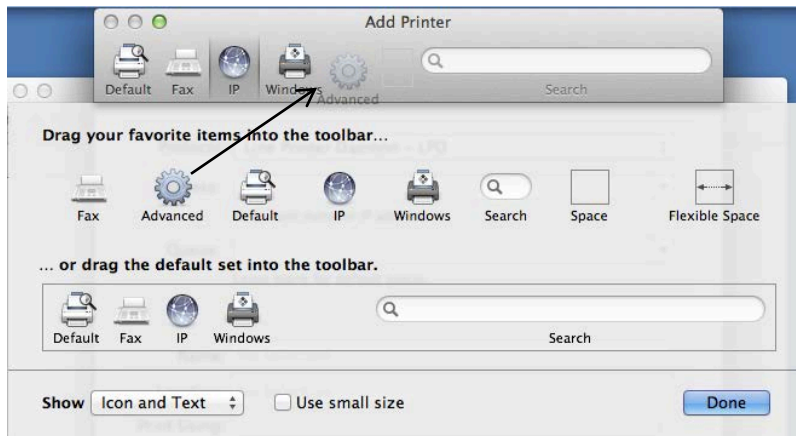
Add Printer

Default Fax IP Windows Advanced

Search

Drag your favorite items into the toolbar...

Fax Advanced Default IP Windows Search Space Flexible Space

... or drag the default set into the toolbar.

Default Fax IP Windows

Search

Show Icon and Text

Use small size

Done